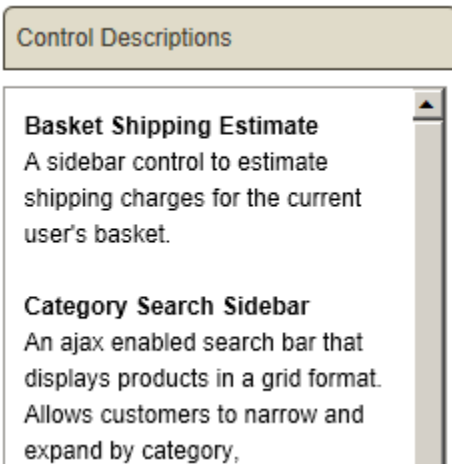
Control Descriptions

Basket Shipping Estimate
A sidebar control to estimate shipping charges for the current user's basket.

Category Search Sidebar
An ajax enabled search bar that displays products in a grid format. Allows customers to narrow and expand by category,